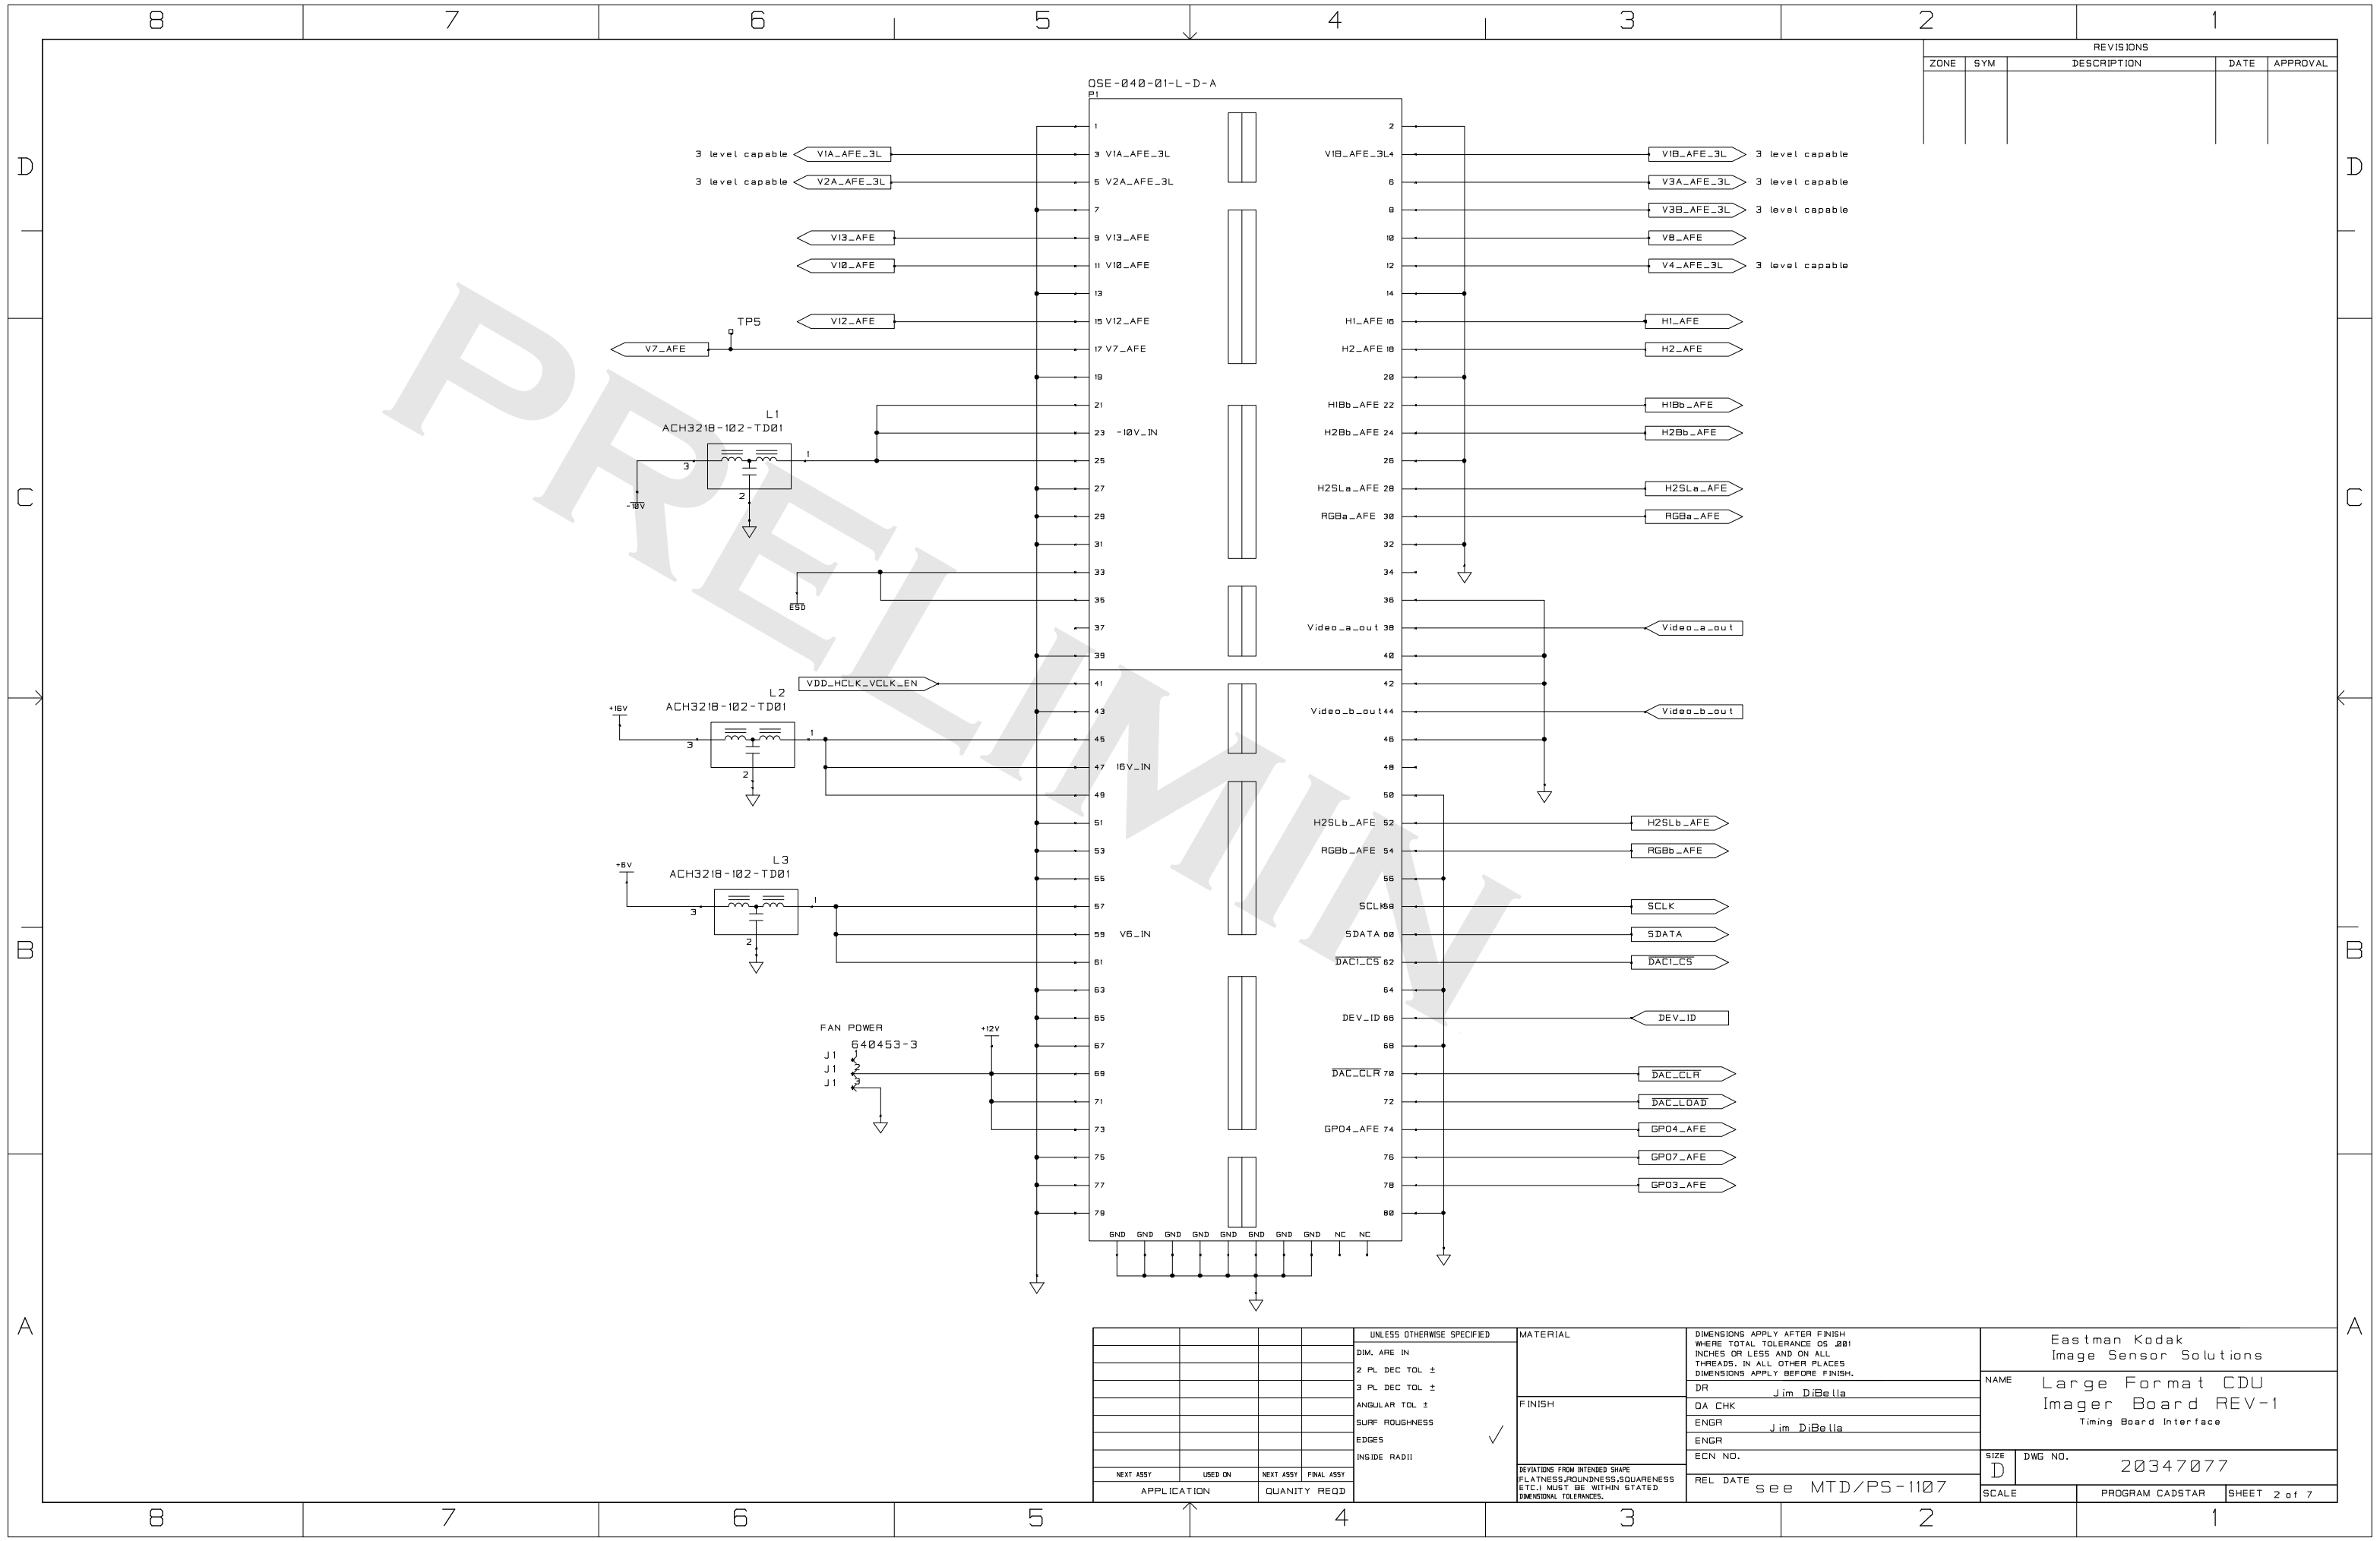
8 7 6 5 4 3 2 1

D C B A

REVISIONS

| ZONE | SYM | DESCRIPTION | DATE | APPROVAL |
|---|---|---|---|---|
| | | | | |

QSE-040-01-L-D-A
P1

PRELIMINARY

1
3 V1A_AFE_3L
5 V2A_AFE_3L
7
9 V13_AFE
11 V10_AFE
13
15 V12_AFE
17 V7_AFE
19
21
23 -10V_IN
25
27
29
31
33
35
37
39
41
43
45
47 16V_IN
49
51
53
55
57
59 V6_IN
61
63
65
67
69
71
73
75
77
79

2
V1B_AFE_3L 4
6
8
10
12
14
H1_AFE 16
H2_AFE 18
20
H1Bb_AFE 22
H2Bb_AFE 24
26
H2SLa_AFE 28
RGBa_AFE 30
32
34
36
Video_a_out 38
40
42
Video_b_out 44
46
48
50
H2SLb_AFE 52
RGBb_AFE 54
56
SCLK 58
SDATA 60
DAC1_CS 62
64
DEV_ID 66
68
DAC_CLR 70
72
GPO4_AFE 74
76
78
80

GND GND GND GND GND GND GND GND NC NC

3 level capable V1A_AFE_3L
3 level capable V2A_AFE_3L
V13_AFE
V10_AFE
TP5
V12_AFE
V7_AFE

V1B_AFE_3L 3 level capable
V3A_AFE_3L 3 level capable
V3B_AFE_3L 3 level capable
V8_AFE
V4_AFE_3L 3 level capable
H1_AFE
H2_AFE
H1Bb_AFE
H2Bb_AFE
H2SLa_AFE
RGBa_AFE
Video_a_out
Video_b_out
H2SLb_AFE
RGBb_AFE
SCLK
SDATA
DAC1_CS
DEV_ID
DAC_CLR
DAC_LOAD
GPO4_AFE
GPO7_AFE
GPO3_AFE

L1
ACH3218-102-TD01
3 1 2
-10V

ESD

VDD_HCLK_VCLK_EN

L2
ACH3218-102-TD01
+16V
3 1 2

L3
ACH3218-102-TD01
+6V
3 1 2

FAN POWER
640453-3
J1 1
J1 2
J1 3
+12V

| NEXT ASSY | USED ON | NEXT ASSY | FINAL ASSY |
|---|---|---|---|
| APPLICATION | | QUANITY REQD | |

UNLESS OTHERWISE SPECIFIED
DIM. ARE IN
2 PL DEC TOL ±
3 PL DEC TOL ±
ANGULAR TOL ±
SURF ROUGHNESS
EDGES
INSIDE RADII

MATERIAL
FINISH
DEVIATIONS FROM INTENDED SHAPE FLATNESS,ROUNDNESS,SQUARENESS ETC.) MUST BE WITHIN STATED DIMENSIONAL TOLERANCES.

DIMENSIONS APPLY AFTER FINISH WHERE TOTAL TOLERANCE OS .001 INCHES OR LESS AND ON ALL THREADS. IN ALL OTHER PLACES DIMENSIONS APPLY BEFORE FINISH.
DR Jim DiBella
QA CHK
ENGR Jim DiBella
ENGR
ECN NO.
REL DATE see MTD/PS-1107

Eastman Kodak
Image Sensor Solutions
NAME Large Format CDU
Imager Board REV-1
Timing Board Interface
SIZE D DWG NO. 20347077
SCALE PROGRAM CADSTAR SHEET 2 of 7